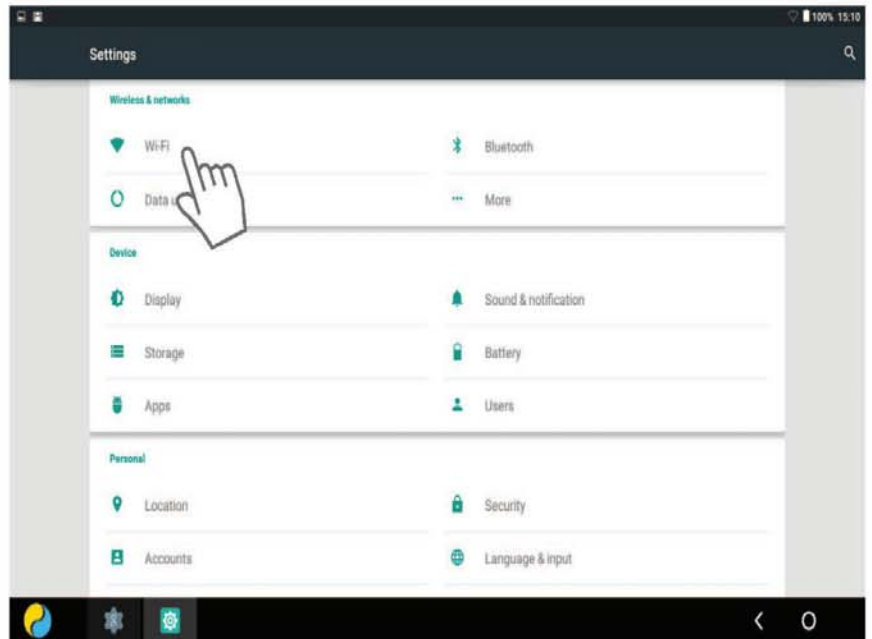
100% 15:10

Settings

Wireless & networks

Wi-Fi

Bluetooth

Data u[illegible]

More

Device

Display

Sound & notification

Storage

Battery

Apps

Users

Personal

Location

Security

Accounts

Language & input